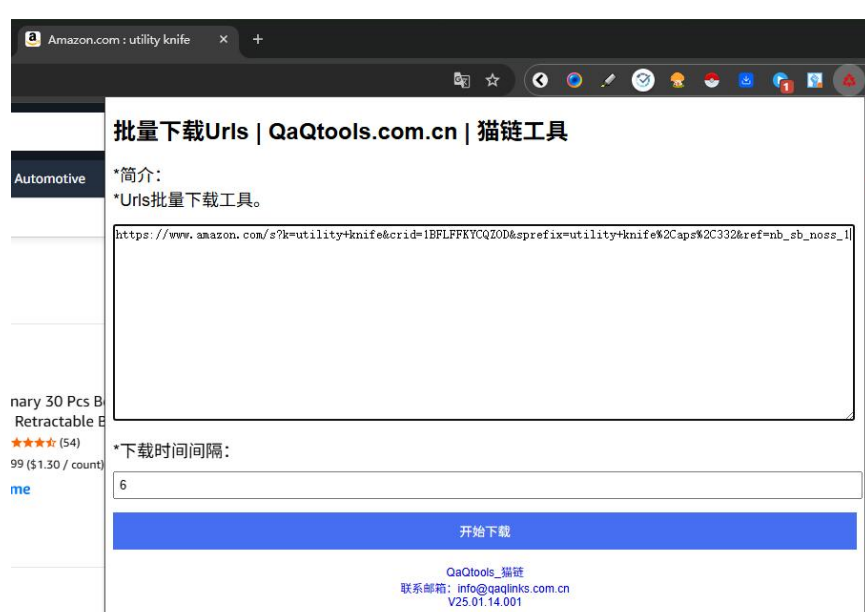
Amazon.com : utility knife ×
+

批量下载Urls | QaQtools.com.cn | 猫链工具

*简介:
*Urls批量下载工具。

https://www.amazon.com/s?k=utility+knife&crid=1BFLFFKYCQZOD&sprefix=utility+knife%2Caps%2C332&ref=nb_sb_noss_1

*下载时间间隔:

6

开始下载

QaQtools_猫链
联系邮箱: info@qaqlinks.com.cn
V25.01.14.001

Automotive

nary 30 Pcs B
Retractable E
(54)
99 ($1.30 / count)
me